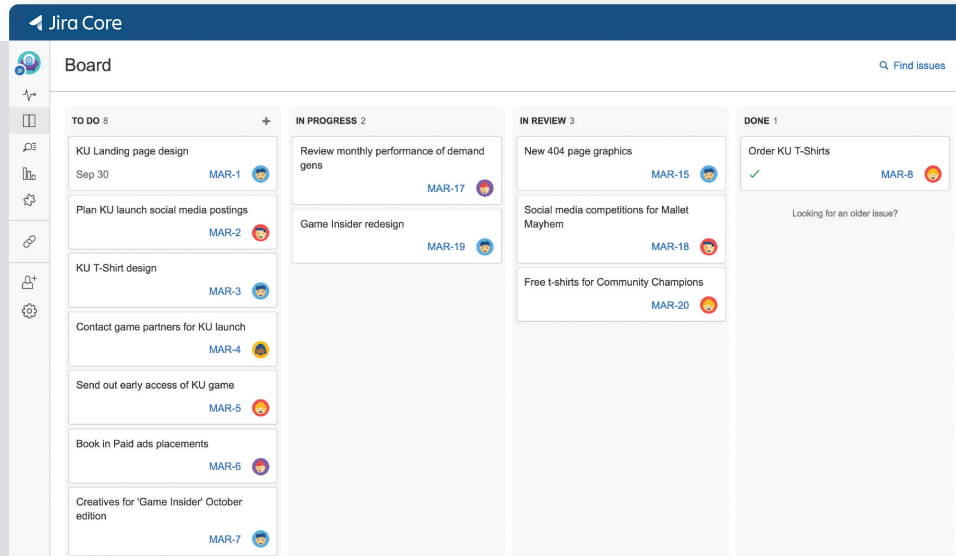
Jira Core

Board

Find issues

TO DO 8

+

KU Landing page design
Sep 30
MAR-1

Plan KU launch social media postings
MAR-2

KU T-Shirt design
MAR-3

Contact game partners for KU launch
MAR-4

Send out early access of KU game
MAR-5

Book in Paid ads placements
MAR-6

Creatives for 'Game Insider' October edition
MAR-7

IN PROGRESS 2

Review monthly performance of demand gens
MAR-17

Game Insider redesign
MAR-19

IN REVIEW 3

New 404 page graphics
MAR-15

Social media competitions for Mallet Mayhem
MAR-18

Free t-shirts for Community Champions
MAR-20

DONE 1

Order KU T-Shirts
MAR-8

Looking for an older issue?